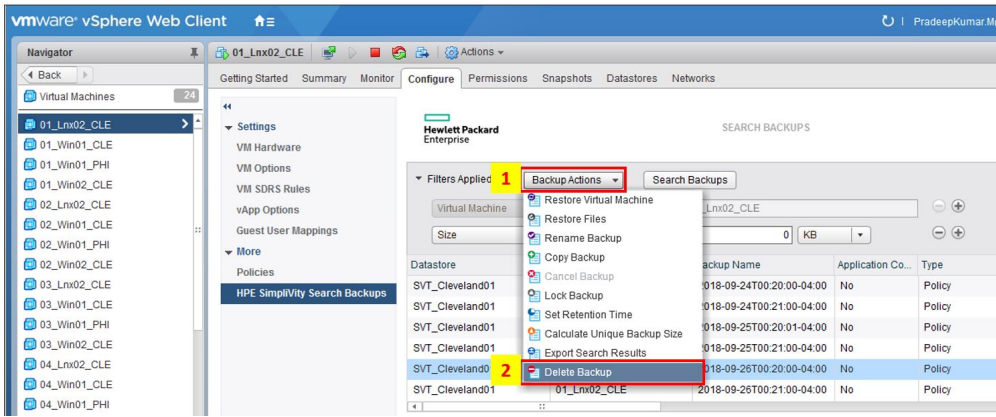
vmware® vSphere Web Client

PradeepKumar.M

Navigator

Back

Virtual Machines 24

01_Lnx02_CLE
01_Win01_CLE
01_Win01_PHI
01_Win02_CLE
02_Lnx02_CLE
02_Win01_CLE
02_Win01_PHI
02_Win02_CLE
03_Lnx02_CLE
03_Win01_CLE
03_Win01_PHI
03_Win02_CLE
04_Lnx02_CLE
04_Win01_CLE
04_Win01_PHI

01_Lnx02_CLE Actions

Getting Started Summary Monitor Configure Permissions Snapshots Datastores Networks

Settings
VM Hardware
VM Options
VM SDRS Rules
vApp Options
Guest User Mappings
More
Policies
HPE SimpliVity Search Backups

Hewlett Packard Enterprise

SEARCH BACKUPS

Filters Applied 1 Backup Actions Search Backups

Virtual Machine _Lnx02_CLE

Size 0 KB

Restore Virtual Machine
Restore Files
Rename Backup
Copy Backup
Cancel Backup
Lock Backup
Set Retention Time
Calculate Unique Backup Size
Export Search Results
2 Delete Backup

| Datastore | | Backup Name | Application Co... | Type |
|---|---|---|---|---|
| SVT_Cleveland01 | | 2018-09-24T00:20:00-04:00 | No | Policy |
| SVT_Cleveland01 | | 2018-09-24T00:21:00-04:00 | No | Policy |
| SVT_Cleveland01 | | 2018-09-25T00:20:01-04:00 | No | Policy |
| SVT_Cleveland01 | | 2018-09-25T00:21:00-04:00 | No | Policy |
| SVT_Cleveland0 | | 2018-09-26T00:20:00-04:00 | No | Policy |
| SVT_Cleveland01 | 01_Lnx02_CLE | 2018-09-26T00:21:00-04:00 | No | Policy |